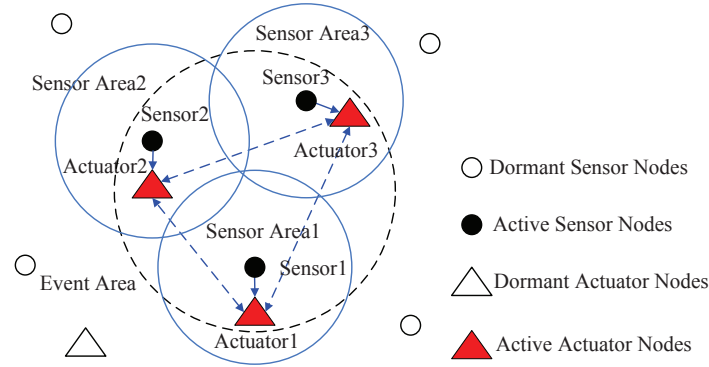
Sensor Area3

Sensor Area2

Sensor3

Sensor2

Actuator3

Actuator2

Dormant Sensor Nodes

Active Sensor Nodes

Sensor Area1

Sensor1

Event Area

Dormant Actuator Nodes

Actuator1

Active Actuator Nodes